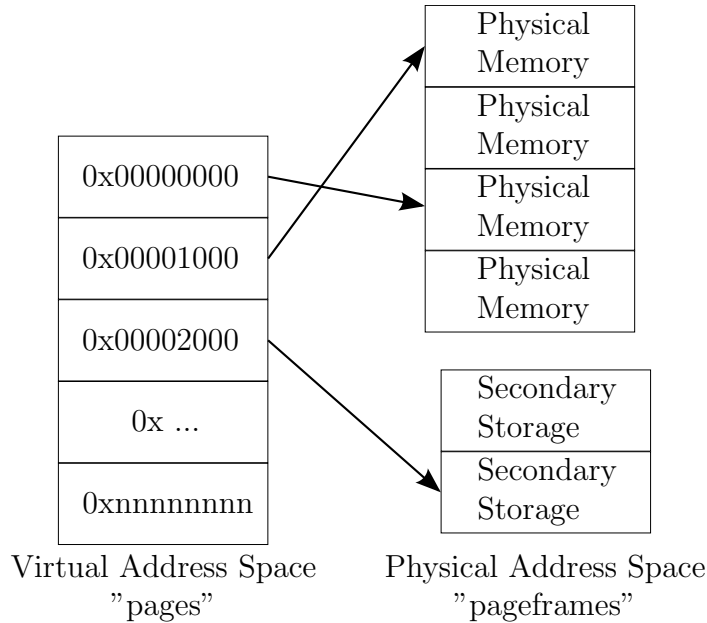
Physical Memory

Physical Memory

Physical Memory

Physical Memory

0x00000000

0x00001000

0x00002000

0x ...

0xnnnnnnnn

Secondary Storage

Secondary Storage

Virtual Address Space "pages"

Physical Address Space "pageframes"